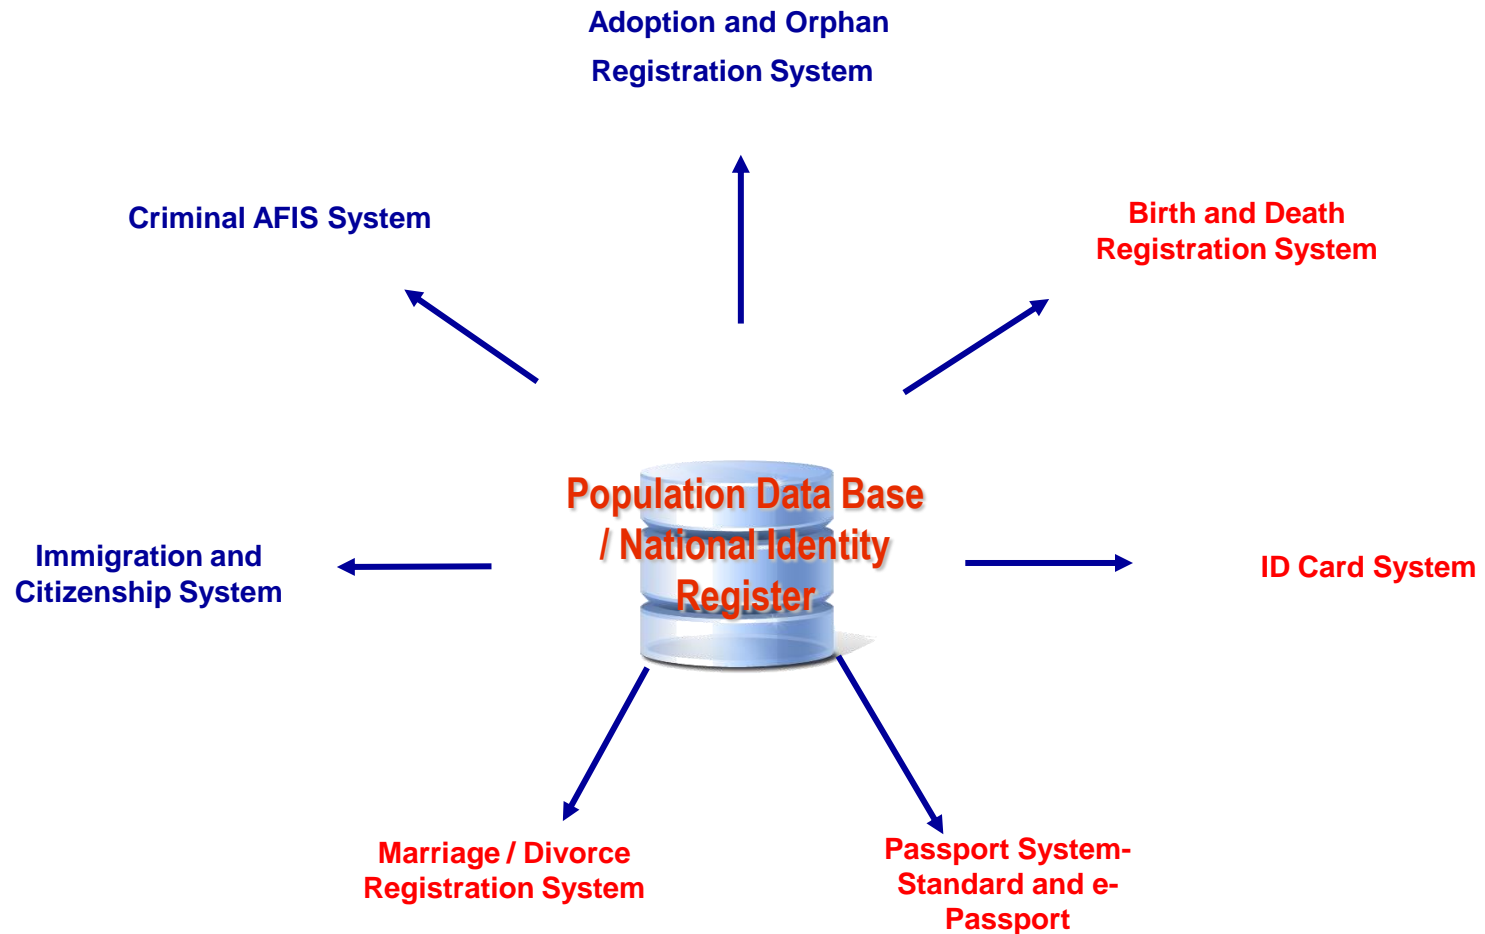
Adoption and Orphan Registration System

Criminal AFIS System

Birth and Death Registration System

Population Data Base / National Identity Register

Immigration and Citizenship System

ID Card System

Marriage / Divorce Registration System

Passport System- Standard and e-Passport